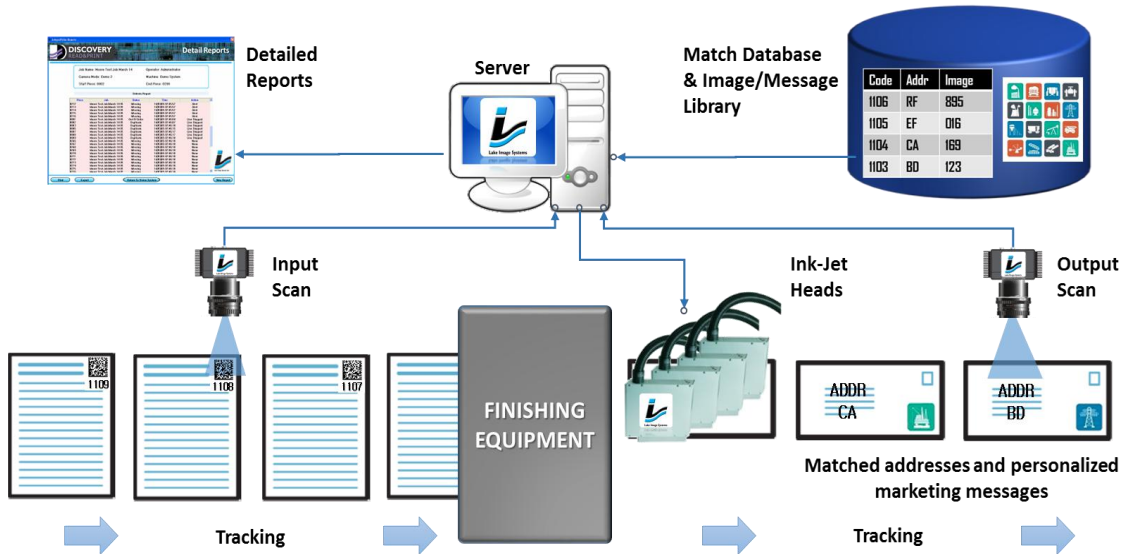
DISCOVERY

Detail Reports

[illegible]

Detailed Reports

Server

Lake Image Systems

Match Database & Image/Message Library

| Code | Addr | Image |
|---|---|---|
| 1106 | RF | 895 |
| 1105 | EF | 016 |
| 1104 | CA | 169 |
| 1103 | BD | 123 |

Input Scan

Ink-Jet Heads

Output Scan

1109

1108

1107

FINISHING EQUIPMENT

Lake Image Systems

ADDR CA

ADDR BD

Matched addresses and personalized marketing messages

Tracking

Tracking